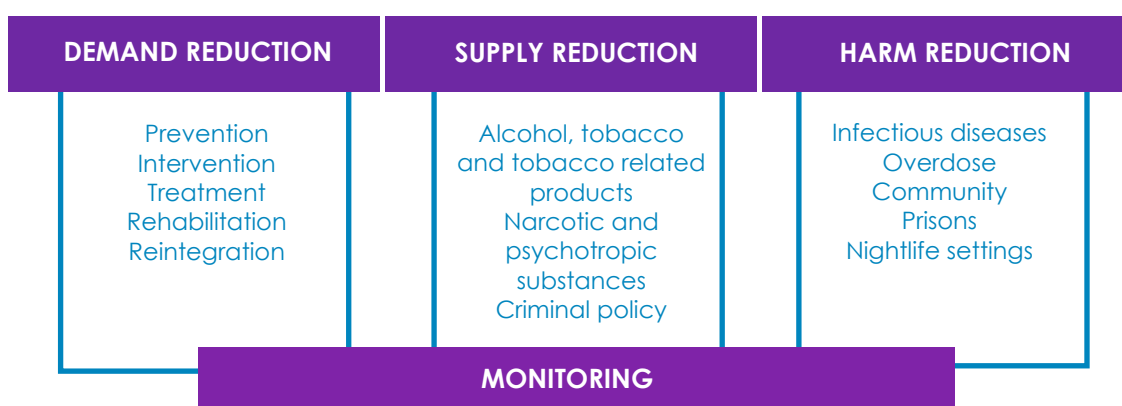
DEMAND REDUCTION

Prevention
Intervention
Treatment
Rehabilitation
Reintegration

SUPPLY REDUCTION

Alcohol, tobacco and tobacco related products
Narcotic and psychotropic substances
Criminal policy

HARM REDUCTION

Infectious diseases
Overdose
Community
Prisons
Nightlife settings

MONITORING